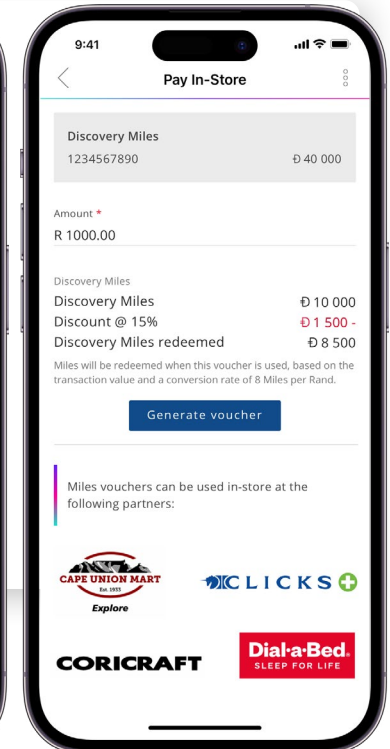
9:41

Pay In-Store

Discovery Miles
1234567890 Đ 40 000

Amount *
R 1000.00

Discovery Miles
Discovery Miles Đ 10 000
Discount @ 15% Đ 1 500 -
Discovery Miles redeemed Đ 8 500
Miles will be redeemed when this voucher is used, based on the transaction value and a conversion rate of 8 Miles per Rand.

Generate voucher

Miles vouchers can be used in-store at the following partners:

CAPE UNION MART
Est. 1933
Explore

CLICKS

CORICRAFT

Dial-a-Bed
SLEEP FOR LIFE